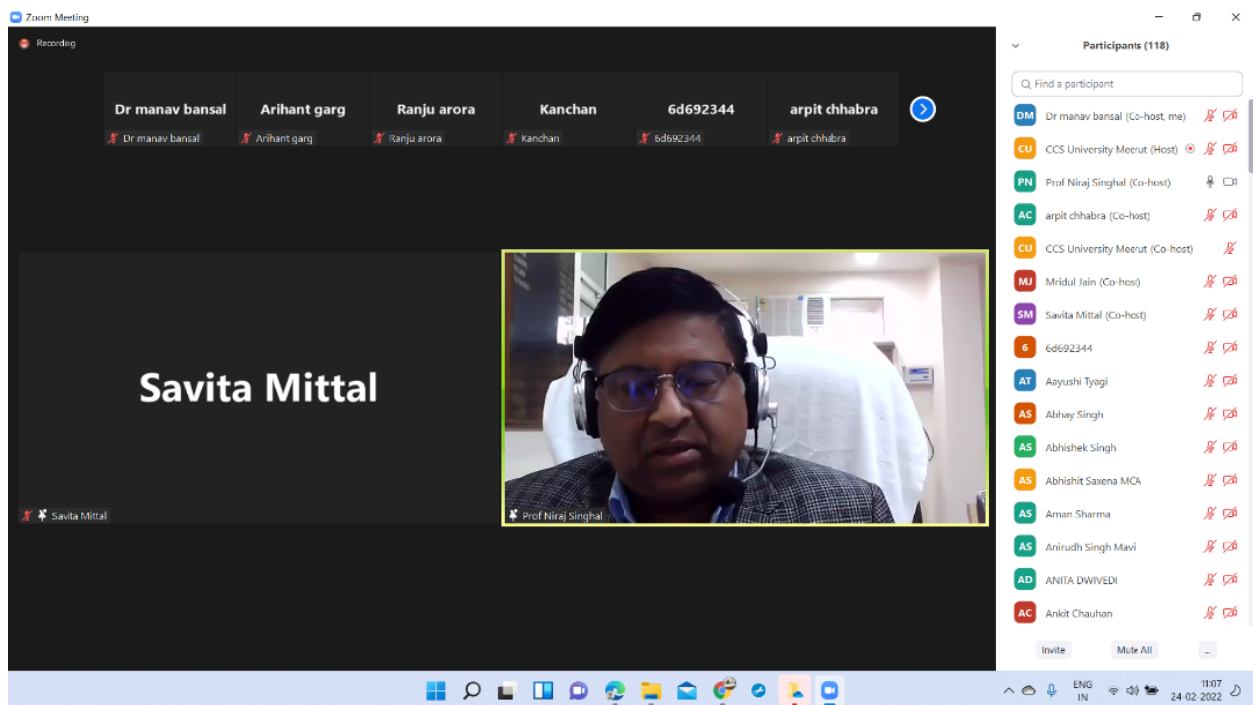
Zoom Meeting

Recording

Dr manav bansal
Dr manav bansal

Arihant garg
Arihant garg

Ranju arora
Ranju arora

Kanchan
Kanchan

6d692344
6d692344

arpit chhabra
arpit chhabra

Savita Mittal
Savita Mittal

Prof Niraj Singhal

Participants (118)

Find a participant

DM Dr manav bansal (Co-host, me)
CU CCS University Meerut (Host)
PN Prof Niraj Singhal (Co-host)
AC arpit chhabra (Co-host)
CU CCS University Meerut (Co-host)
MJ Mridul Jain (Co-host)
SM Savita Mittal (Co-host)
6 6d692344
AT Aayushi Tyagi
AS Abhay Singh
AS Abhishek Singh
AS Abhishit Saxena MCA
AS Aman Sharma
AS Anirudh Singh Mavi
AD ANITA DWIVEDI
AC Ankit Chauhan

Invite
Mute All
...

ENG
IN
11:07
24-02-2022